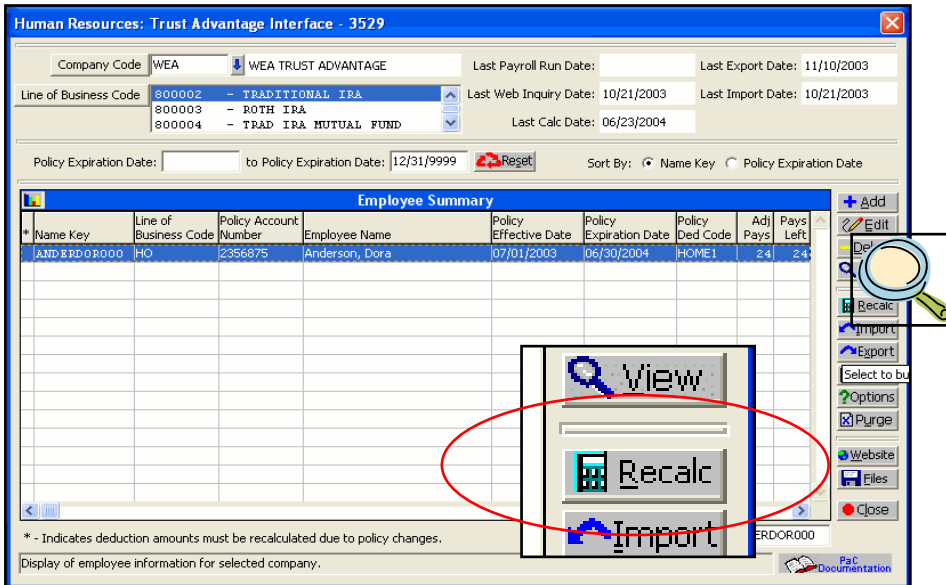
Human Resources: Trust Advantage Interface - 3529

Company Code WEA WEA TRUST ADVANTAGE

Last Payroll Run Date:

Last Export Date: 11/10/2003

Line of Business Code
800002 - TRADITIONAL IRA
800003 - ROTH IRA
800004 - TRAD IRA MUTUAL FUND

Last Web Inquiry Date: 10/21/2003

Last Import Date: 10/21/2003

Last Calc Date: 06/23/2004

Policy Expiration Date: to Policy Expiration Date: 12/31/9999 Reset

Sort By: Name Key Policy Expiration Date

Employee Summary

| * | Name Key | Line of Business Code | Policy Account Number | Employee Name | Policy Effective Date | Policy Expiration Date | Policy Ded Code | Adj Pays | Pays Left |
|---|---|---|---|---|---|---|---|---|---|
| | ANDERDOR000 | HO | 2356875 | Anderson, Dora | 07/01/2003 | 06/30/2004 | HOME1 | 24 | 24 |

Add
Edit
Del
Recalc
Import
Export
Select to bu
Options
Purge
Website
Files
Close

View
Recalc
Import

* - Indicates deduction amounts must be recalculated due to policy changes.

ERDOR000

Display of employee information for selected company.

PaC Documentation